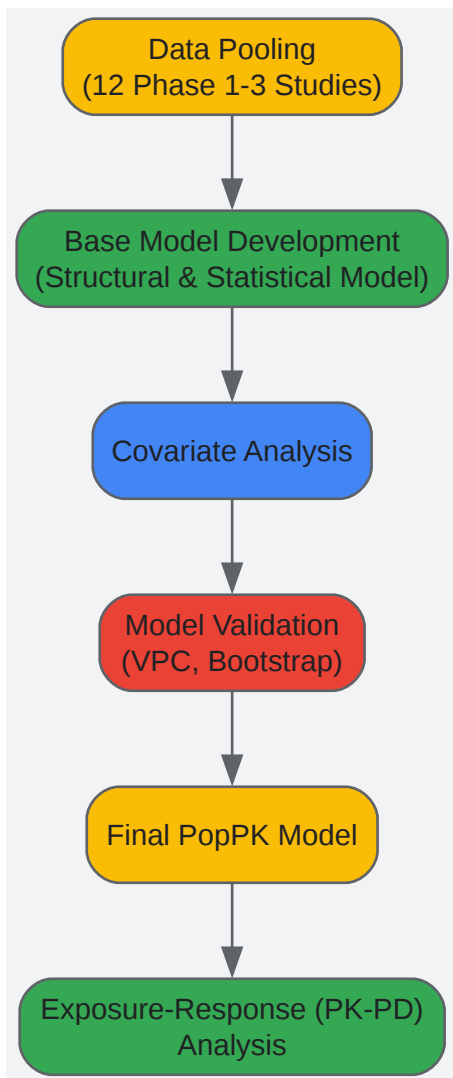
Data Pooling
(12 Phase 1-3 Studies)

Base Model Development
(Structural & Statistical Model)

Covariate Analysis

Model Validation
(VPC, Bootstrap)

Final PopPK Model

Exposure-Response (PK-PD)
Analysis